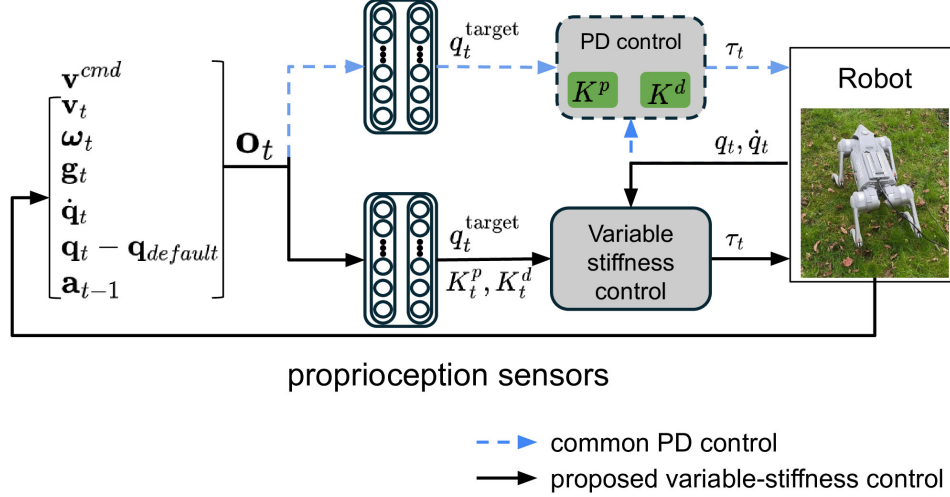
$\mathbf{v}^{cmd}$
$\mathbf{v}_t$
$\boldsymbol{\omega}_t$
$\mathbf{g}_t$
$\dot{\mathbf{q}}_t$
$\mathbf{q}_t - \mathbf{q}_{default}$
$\mathbf{a}_{t-1}$

$\mathbf{o}_t$

$q_t^{\text{target}}$

PD control

$K^p$ $K^d$

$\tau_t$

Robot

$q_t, \dot{q}_t$

$q_t^{\text{target}}$

$K_t^p, K_t^d$

Variable stiffness control

$\tau_t$

proprioception sensors

common PD control

proposed variable-stiffness control